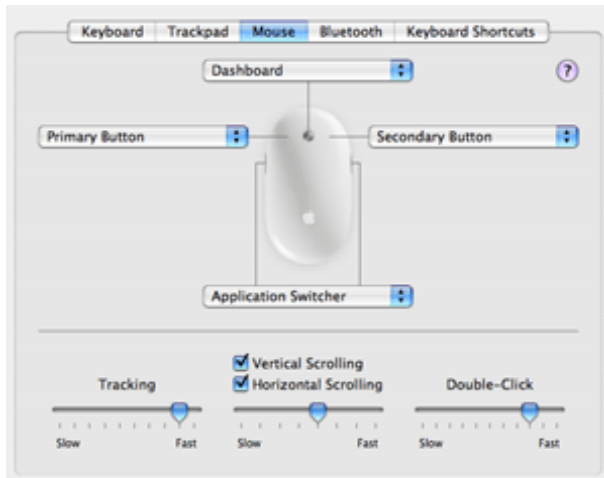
Keyboard Trackpad Mouse Bluetooth Keyboard Shortcuts

Dashboard

?

Primary Button

Secondary Button

Application Switcher

Vertical Scrolling
Horizontal Scrolling

Tracking

Slow Fast

Slow Fast

Double-Click

Slow Fast